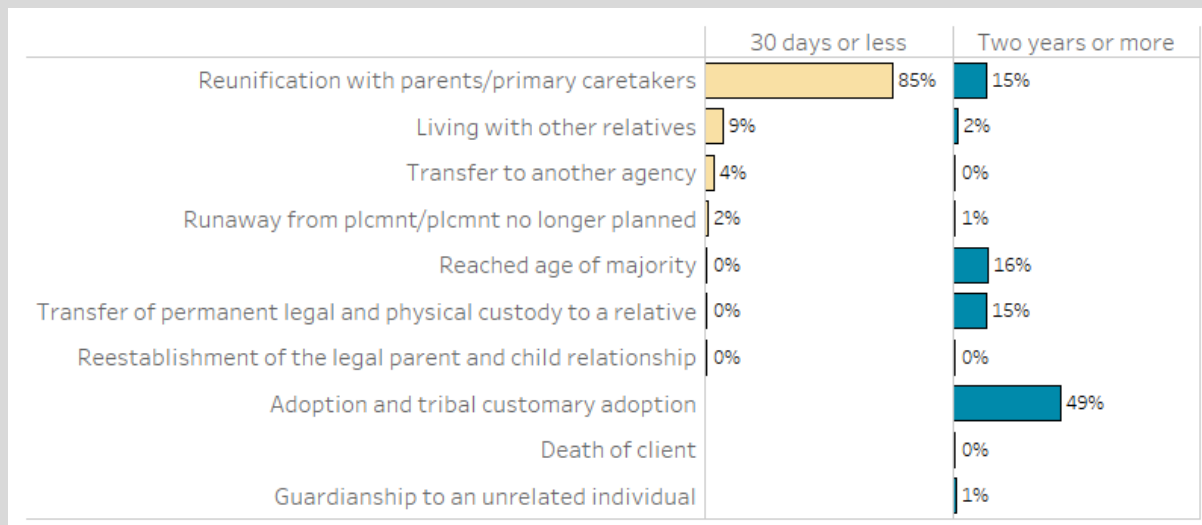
| | 30 days or less | Two years or more |
|---|---|---|
| Reunification with parents/primary caretakers | 85% | 15% |
| Living with other relatives | 9% | 2% |
| Transfer to another agency | 4% | 0% |
| Runaway from plcmnt/plcmnt no longer planned | 2% | 1% |
| Reached age of majority | 0% | 16% |
| Transfer of permanent legal and physical custody to a relative | 0% | 15% |
| Reestablishment of the legal parent and child relationship | 0% | 0% |
| Adoption and tribal customary adoption | | 49% |
| Death of client | | 0% |
| Guardianship to an unrelated individual | | 1% |